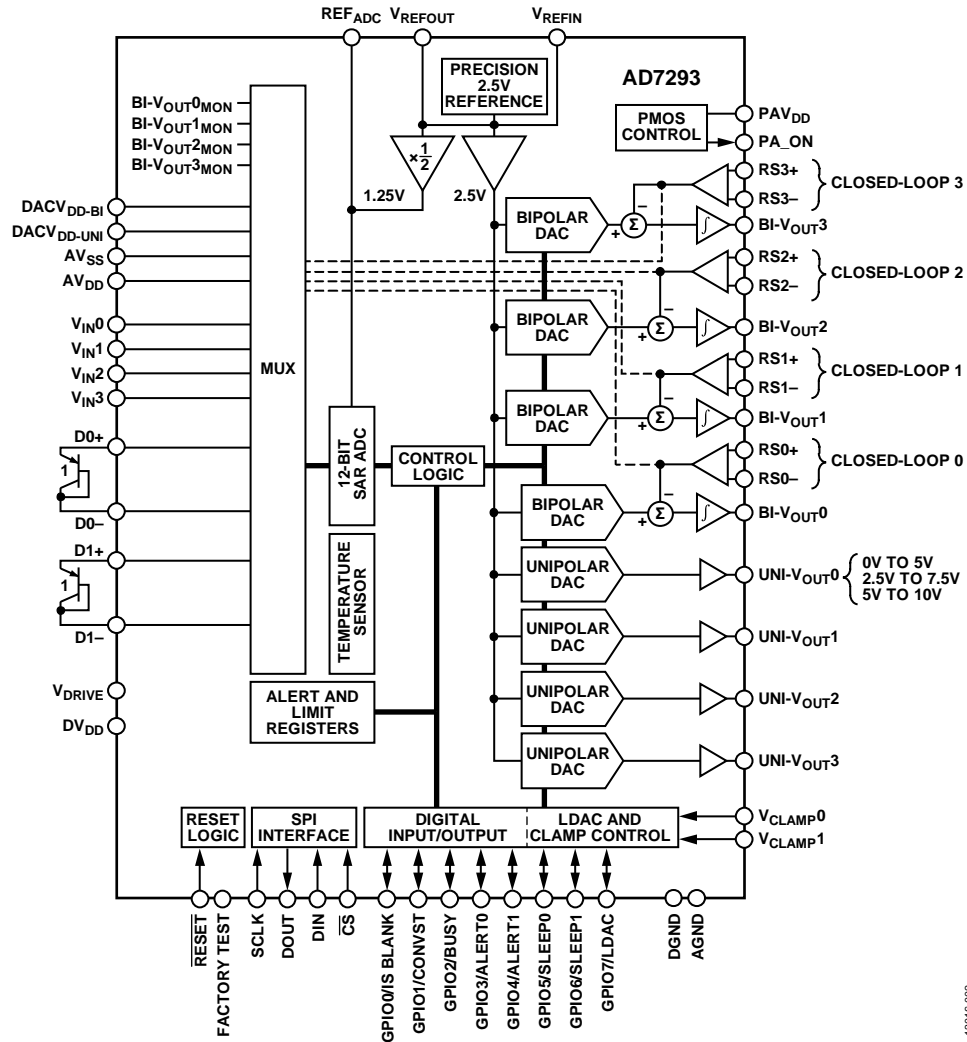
$REF_{ADC}$ $V_{REFOUT}$ $V_{REFIN}$

PRECISION 2.5V REFERENCE

AD7293

$BI\text{-}V_{OUT}0_{MON}$
$BI\text{-}V_{OUT}1_{MON}$
$BI\text{-}V_{OUT}2_{MON}$
$BI\text{-}V_{OUT}3_{MON}$

$\times\frac{1}{2}$

PMOS CONTROL

$PAV_{DD}$
PA_ON

1.25V

2.5V

RS3+
RS3–
CLOSED-LOOP 3

$DACV_{DD\text{-}BI}$
$DACV_{DD\text{-}UNI}$
$AV_{SS}$
$AV_{DD}$

BIPOLAR DAC

$\Sigma$

$BI\text{-}V_{OUT}3$

RS2+
RS2–
CLOSED-LOOP 2

$V_{IN}0$
$V_{IN}1$
$V_{IN}2$
$V_{IN}3$

MUX

BIPOLAR DAC

$BI\text{-}V_{OUT}2$

RS1+
RS1–
CLOSED-LOOP 1

BIPOLAR DAC

$BI\text{-}V_{OUT}1$

D0+
1
D0–

12-BIT SAR ADC

CONTROL LOGIC

RS0+
RS0–
CLOSED-LOOP 0

BIPOLAR DAC

$BI\text{-}V_{OUT}0$

D1+
1
D1–

TEMPERATURE SENSOR

UNIPOLAR DAC

$UNI\text{-}V_{OUT}0$
0V TO 5V
2.5V TO 7.5V
5V TO 10V

UNIPOLAR DAC

$UNI\text{-}V_{OUT}1$

$V_{DRIVE}$
$DV_{DD}$

ALERT AND LIMIT REGISTERS

UNIPOLAR DAC

$UNI\text{-}V_{OUT}2$

UNIPOLAR DAC

$UNI\text{-}V_{OUT}3$

RESET LOGIC

SPI INTERFACE

DIGITAL INPUT/OUTPUT

LDAC AND CLAMP CONTROL

$V_{CLAMP}0$
$V_{CLAMP}1$

$\overline{RESET}$
FACTORY TEST
SCLK
DOUT
DIN
$\overline{CS}$
GPIO0/IS BLANK
GPIO1/CONVST
GPIO2/BUSY
GPIO3/ALERT0
GPIO4/ALERT1
GPIO5/SLEEP0
GPIO6/SLEEP1
GPIO7/LDAC
DGND
AGND

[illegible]